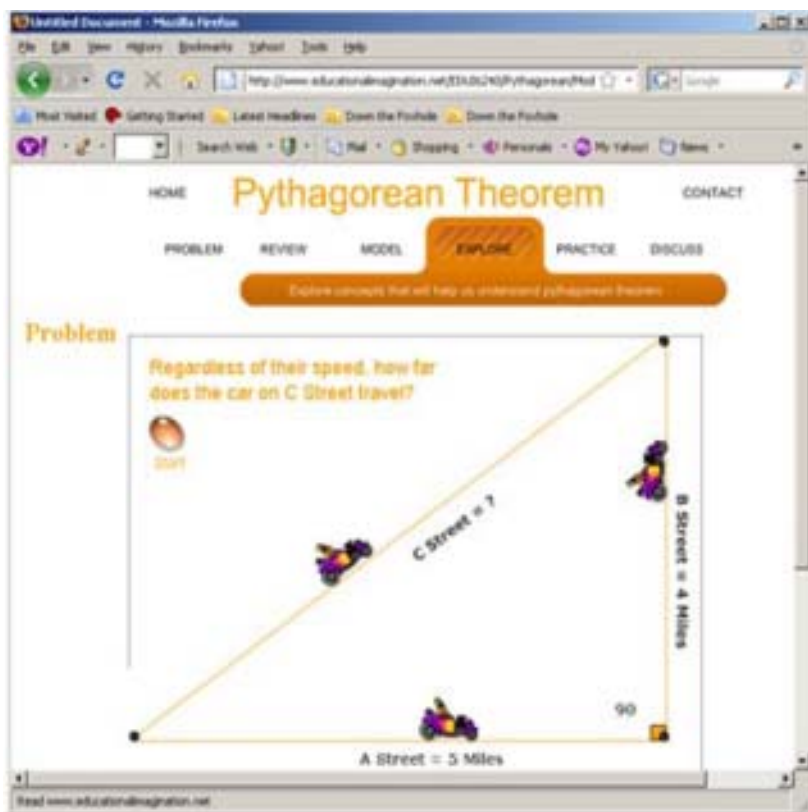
Untitled Document - Mozilla Firefox

File Edit View History Bookmarks Yahoo! Tools Help

http://www.educationalimagination.net/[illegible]/Pythagorean/Mod

Most Visited Getting Started Latest Headlines Down the Foxhole Down the Foxhole

Search Web Mail Shopping Personals My Yahoo! News

HOME Pythagorean Theorem CONTACT

PROBLEM REVIEW MODEL EXPLORE PRACTICE DISCUSS

Explore concepts that will help us understand pythagorean theorem

Problem

Regardless of their speed, how far does the car on C Street travel?

start

C Street = ?

B Street = 4 Miles

90

A Street = 5 Miles

Read www.educationalimagination.net